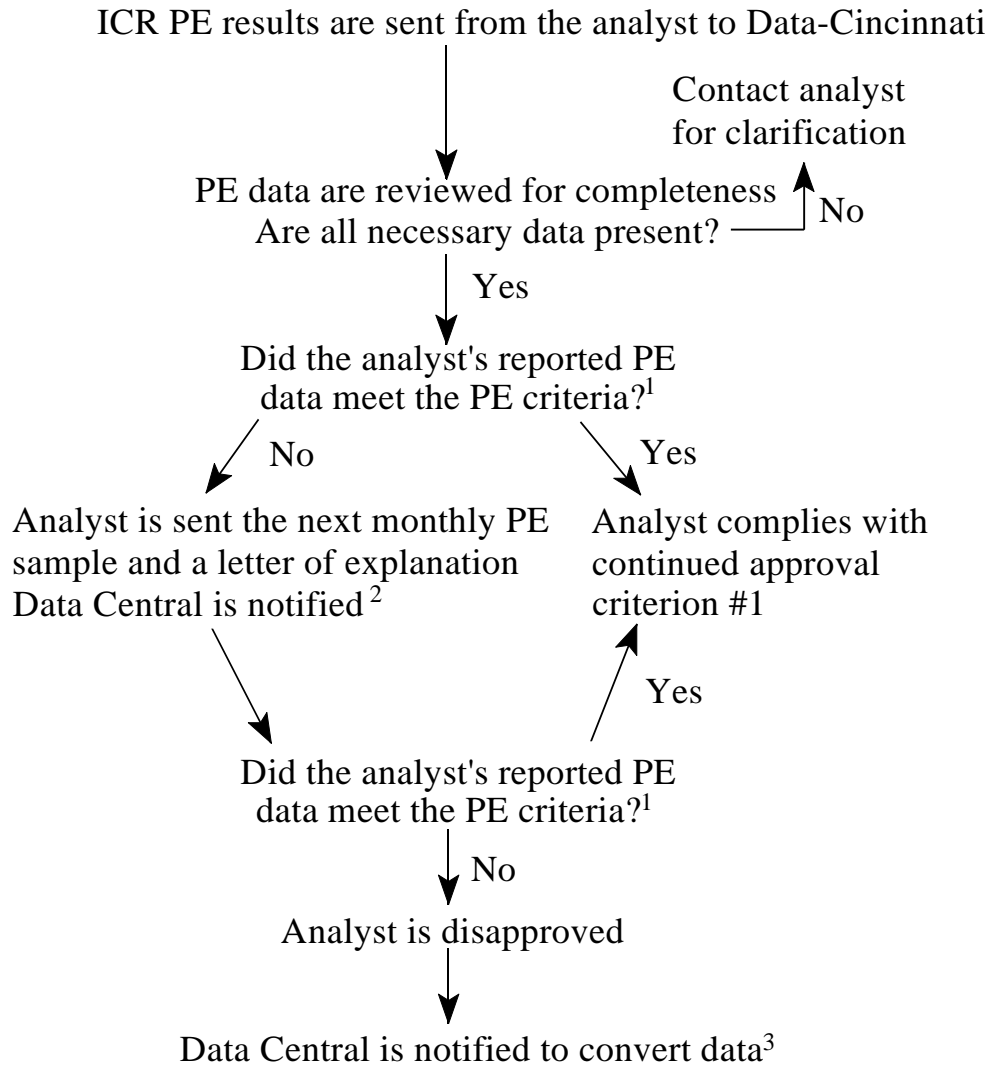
ICR PE results are sent from the analyst to Data-Cincinnati

Contact analyst for clarification

PE data are reviewed for completeness
Are all necessary data present?

No

Yes

Did the analyst's reported PE data meet the PE criteria?$^1$

No

Yes

Analyst is sent the next monthly PE sample and a letter of explanation
Data Central is notified $^2$

Analyst complies with continued approval criterion #1

Yes

Did the analyst's reported PE data meet the PE criteria?$^1$

No

Analyst is disapproved

Data Central is notified to convert data$^3$